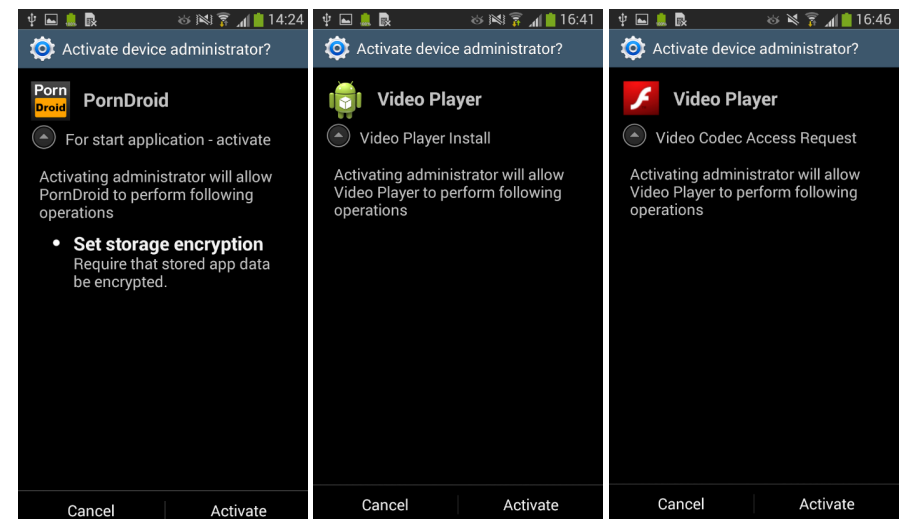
14:24

Activate device administrator?

Porn Droid

PornDroid

For start application - activate

Activating administrator will allow PornDroid to perform following operations

• Set storage encryption
Require that stored app data be encrypted.

Cancel | Activate

16:41

Activate device administrator?

Video Player

Video Player Install

Activating administrator will allow Video Player to perform following operations

Cancel | Activate

16:46

Activate device administrator?

Video Player

Video Codec Access Request

Activating administrator will allow Video Player to perform following operations

Cancel | Activate